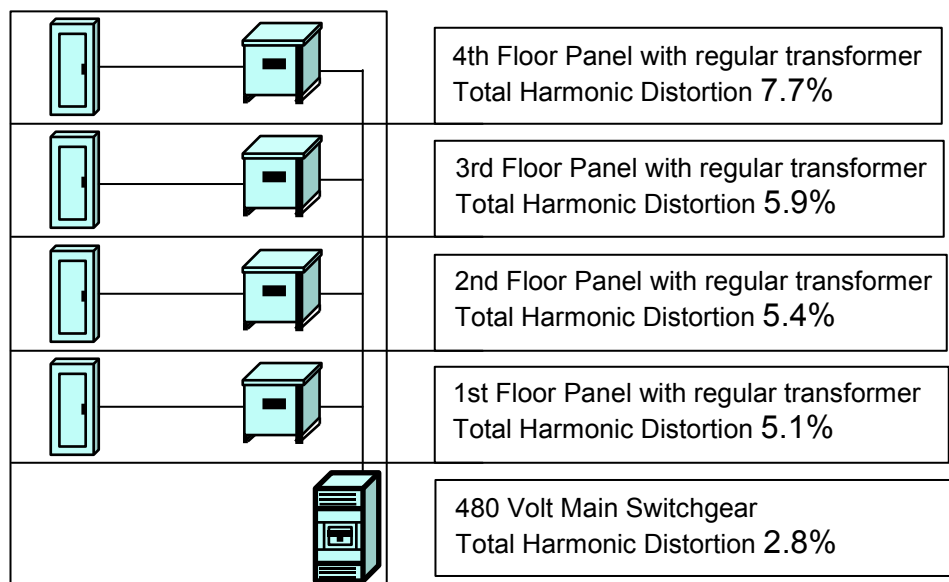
4th Floor Panel with regular transformer
Total Harmonic Distortion 7.7%

3rd Floor Panel with regular transformer
Total Harmonic Distortion 5.9%

2nd Floor Panel with regular transformer
Total Harmonic Distortion 5.4%

1st Floor Panel with regular transformer
Total Harmonic Distortion 5.1%

480 Volt Main Switchgear
Total Harmonic Distortion 2.8%